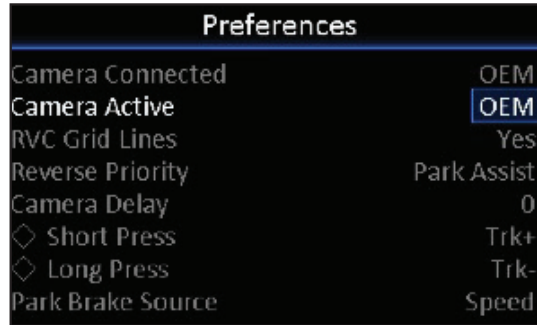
Preferences

| | |
|---|---|
| Camera Connected | OEM |
| Camera Active | OEM |
| RVC Grid Lines | Yes |
| Reverse Priority | Park Assist |
| Camera Delay | 0 |
| ◇ Short Press | Trk+ |
| ◇ Long Press | Trk- |
| Park Brake Source | Speed |